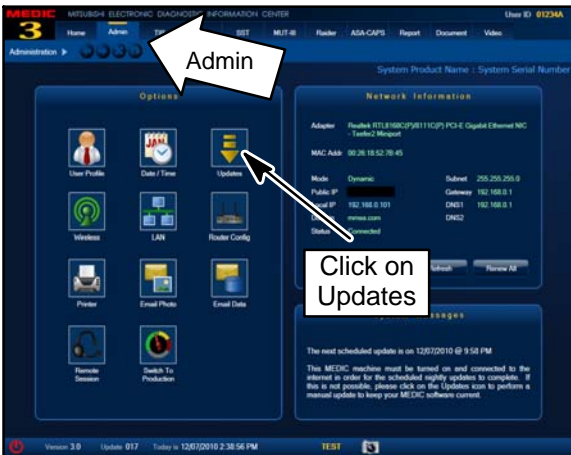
MEDIC MITSUBISHI ELECTRONIC DIAGNOSTIC INFORMATION CENTER
User ID 01234A
3
Home Admin TIP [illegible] SST MUT-III Raider ASA-CAPS Report Document Video
Administration ▶
Admin
System Product Name : System Serial Number

Options
User Profile
Date / Time
Updates
Wireless
LAN
Router Config
Printer
Email Photo
Email Data
Remote Session
Switch To Production

Network Information
Adapter Realtek RTL8168C(P)/8111C(P) PCI-E Gigabit Ethernet NIC - Teefer2 Miniport
MAC Addr 00:26:18:52:78:45
Mode Dynamic
Subnet 255.255.255.0
Public IP
Gateway 192.168.0.1
Local IP 192.168.0.101
DNS1 192.168.0.1
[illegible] mmsa.com
DNS2
Status Connected
Refresh
Renew All

Click on Updates

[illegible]ssages
The next scheduled update is on 12/07/2010 @ 9:58 PM
This MEDIC machine must be turned on and connected to the internet in order for the scheduled nightly updates to complete. If this is not possible, please click on the Updates icon to perform a manual update to keep your MEDIC software current.

Version 3.0 Update 017 Today is 12/07/2010 2:38:56 PM TEST